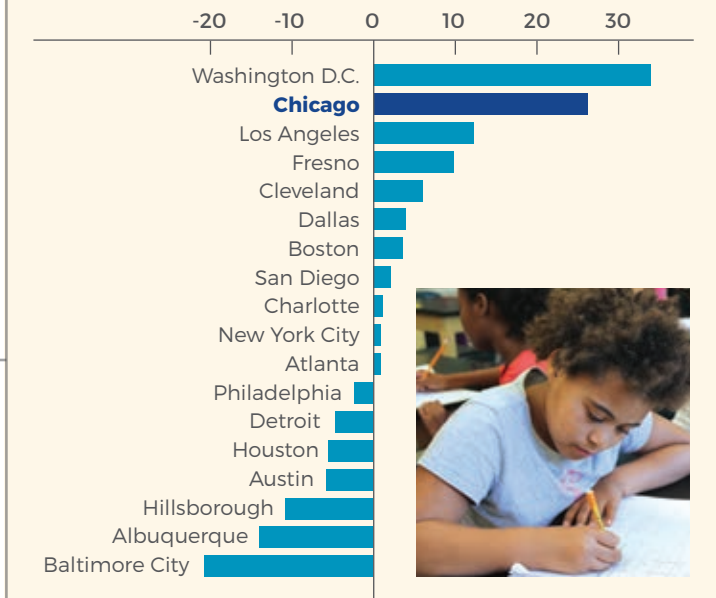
-20 -10 0 10 20 30

Washington D.C.
Chicago
Los Angeles
Fresno
Cleveland
Dallas
Boston
San Diego
Charlotte
New York City
Atlanta
Philadelphia
Detroit
Houston
Austin
Hillsborough
Albuquerque
Baltimore City